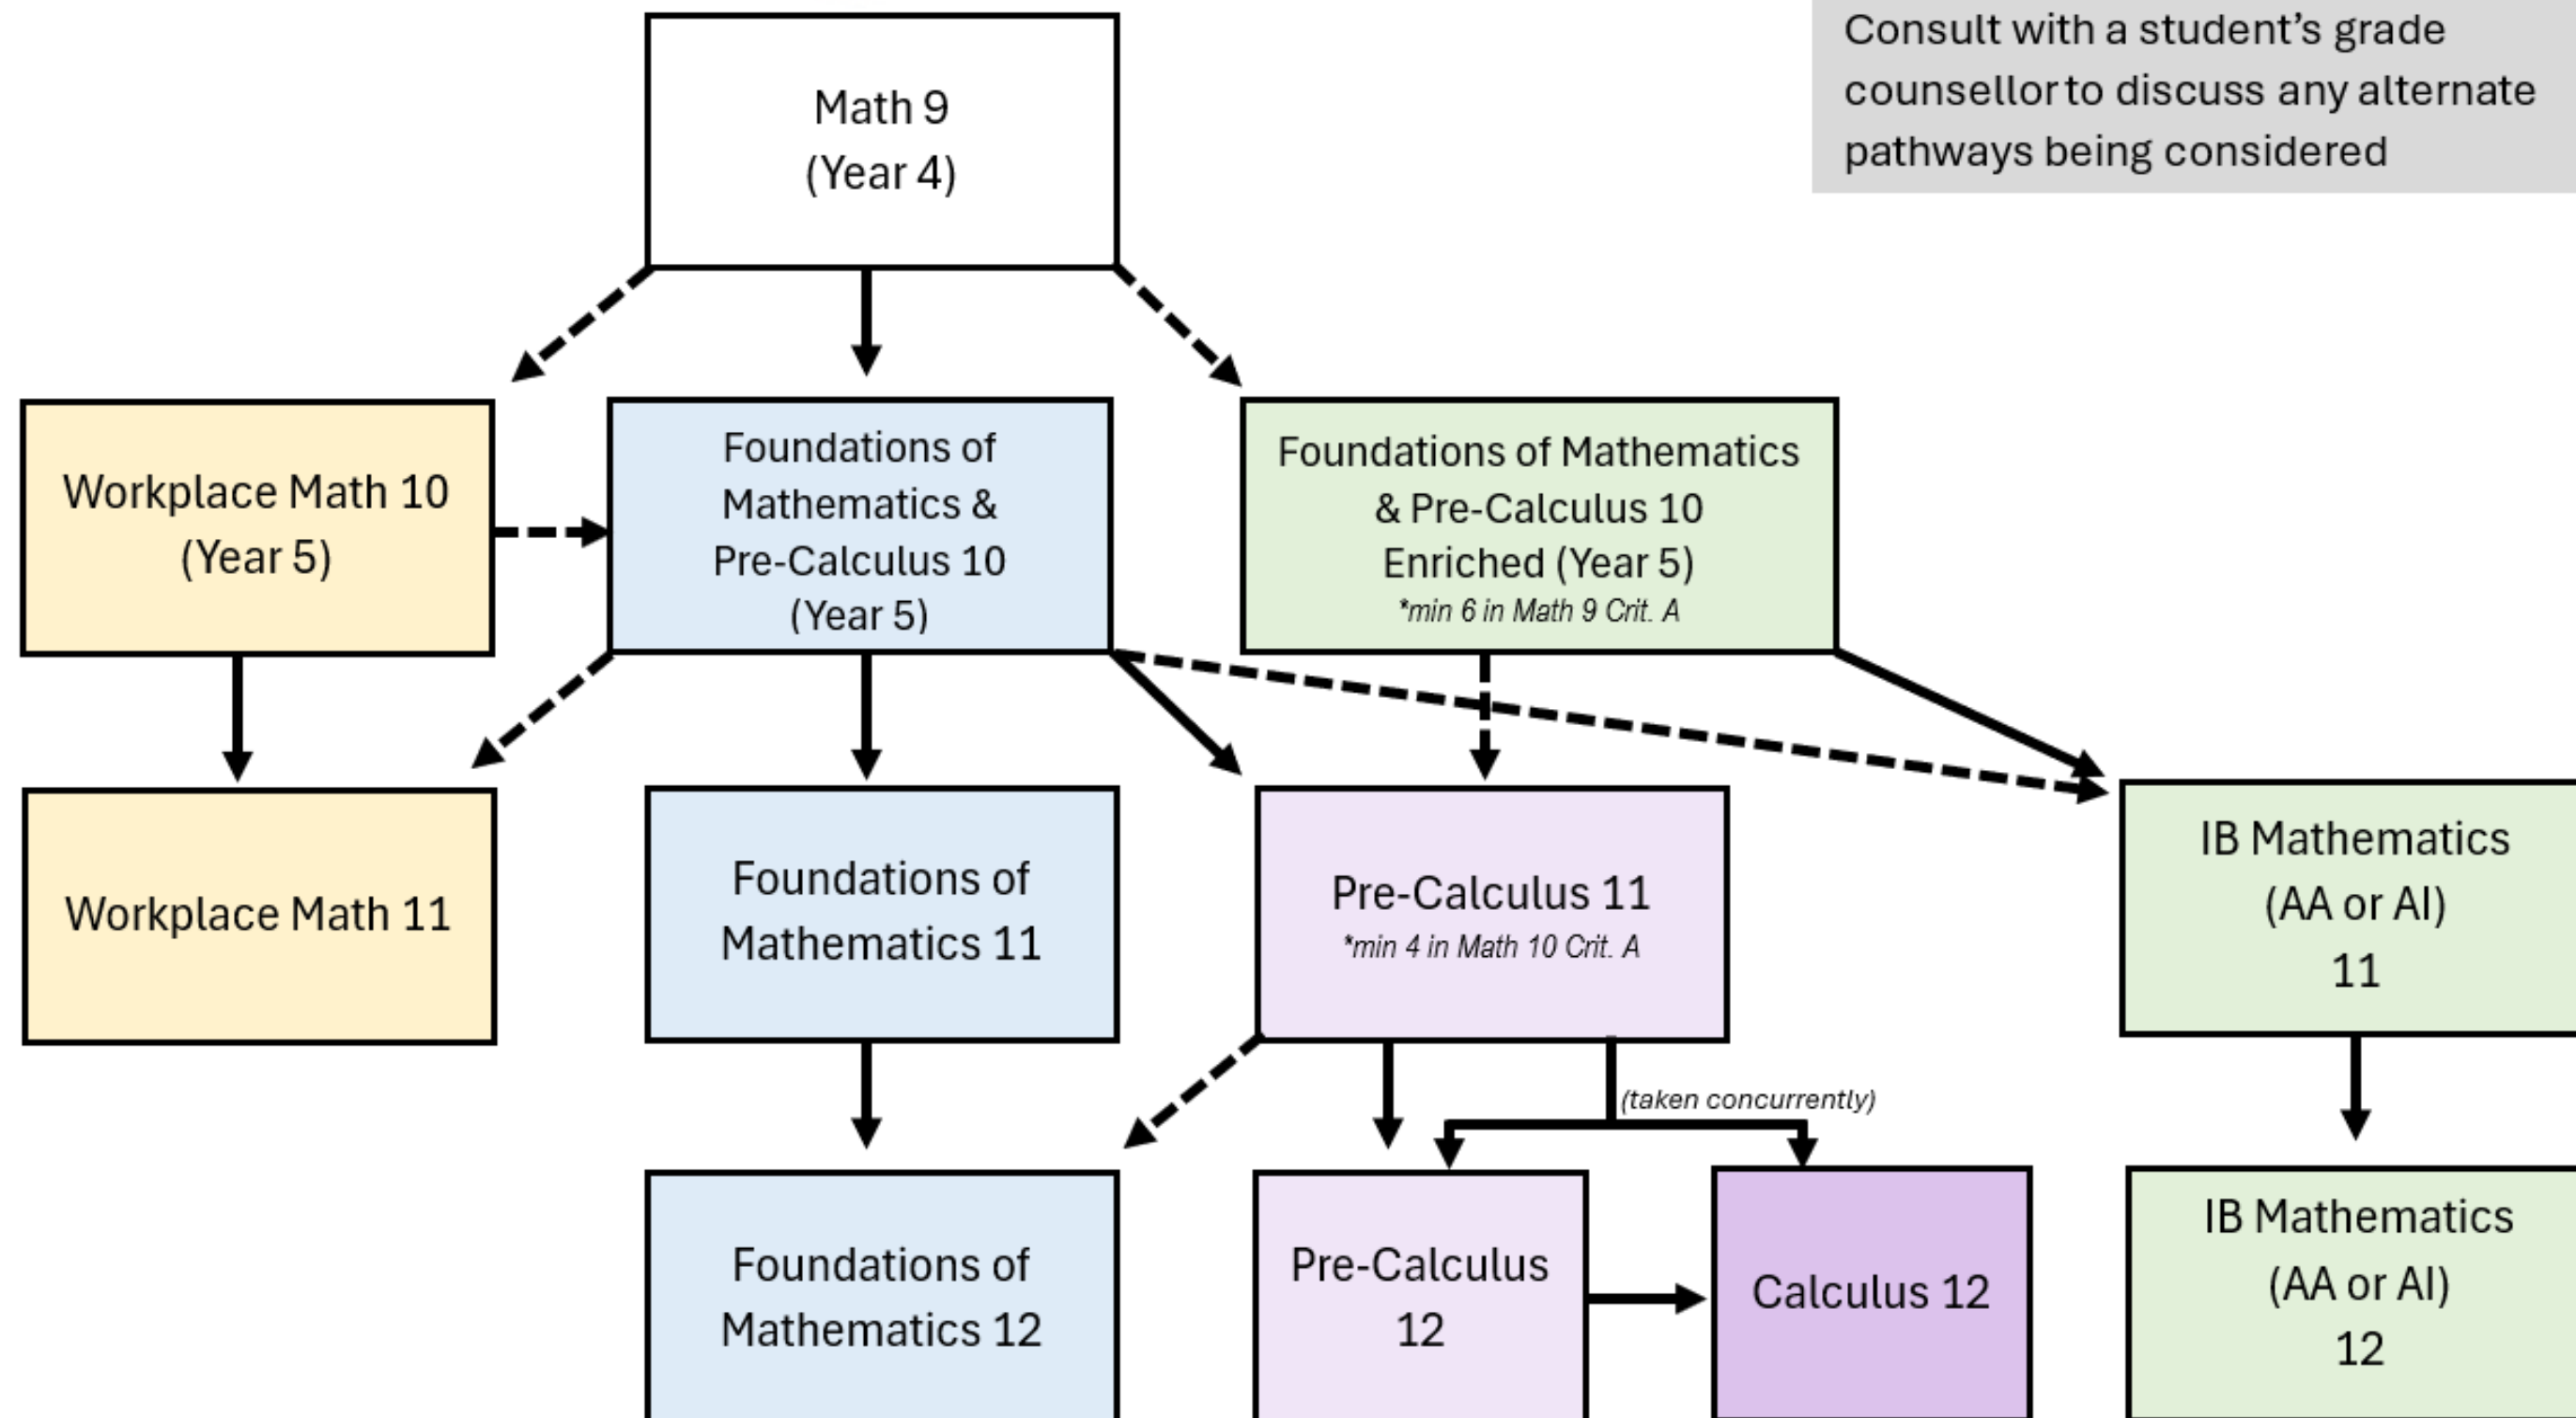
Consult with a student's grade counsellor to discuss any alternate pathways being considered

Math 9
(Year 4)

Workplace Math 10
(Year 5)

Foundations of Mathematics & Pre-Calculus 10
(Year 5)

Foundations of Mathematics & Pre-Calculus 10 Enriched (Year 5)
*min 6 in Math 9 Crit. A

Workplace Math 11

Foundations of Mathematics 11

Pre-Calculus 11
*min 4 in Math 10 Crit. A

IB Mathematics
(AA or AI)
11

(taken concurrently)

Foundations of Mathematics 12

Pre-Calculus 12

Calculus 12

IB Mathematics
(AA or AI)
12